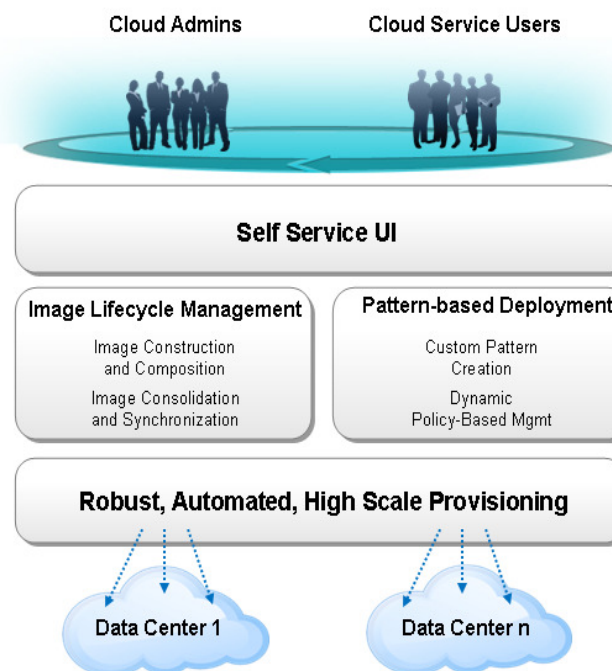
Cloud Admins

Cloud Service Users

Self Service UI

Image Lifecycle Management

Image Construction and Composition

Image Consolidation and Synchronization

Pattern-based Deployment

Custom Pattern Creation

Dynamic Policy-Based Mgmt

Robust, Automated, High Scale Provisioning

Data Center 1

Data Center n